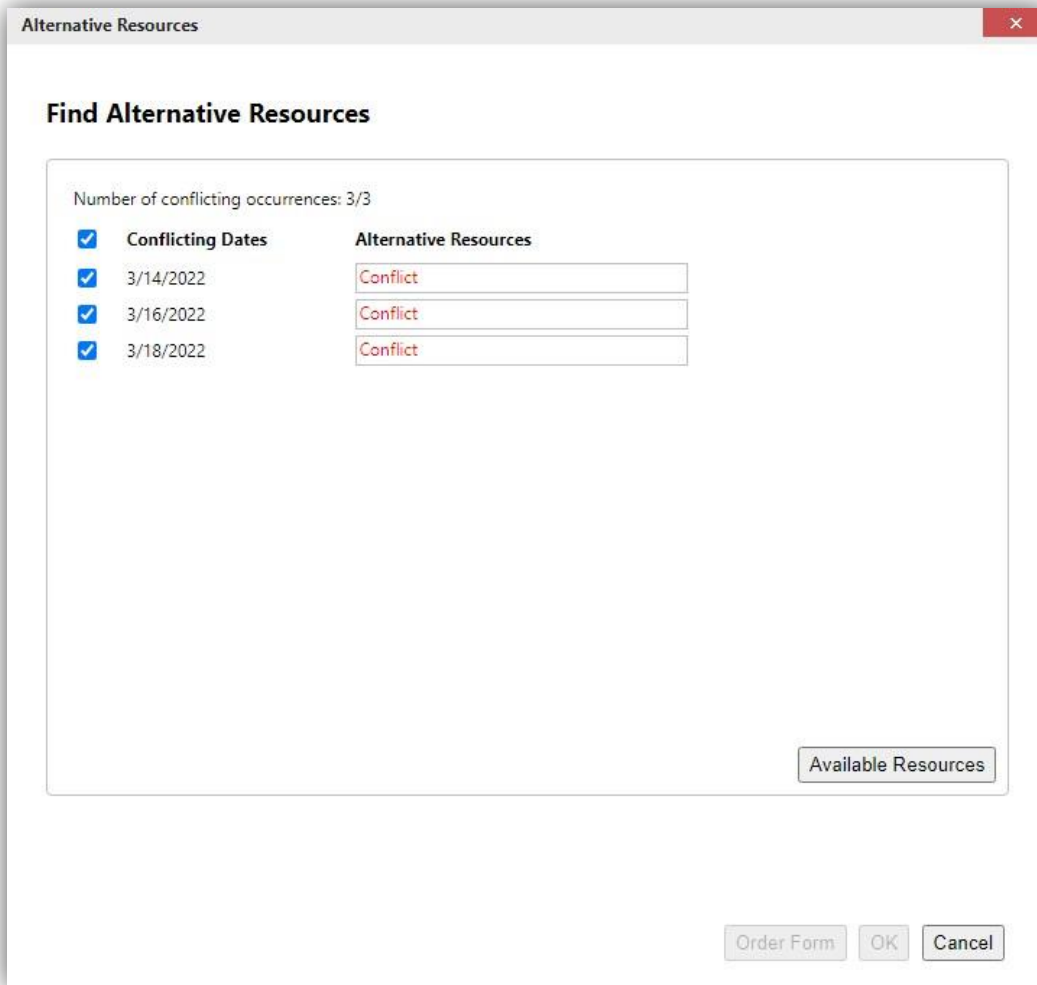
Alternative Resources

×

Find Alternative Resources

Number of conflicting occurrences: 3/3

| Conflicting Dates | Alternative Resources |
|---|---|
| 3/14/2022 | Conflict |
| 3/16/2022 | Conflict |
| 3/18/2022 | Conflict |

Available Resources

Order Form OK Cancel